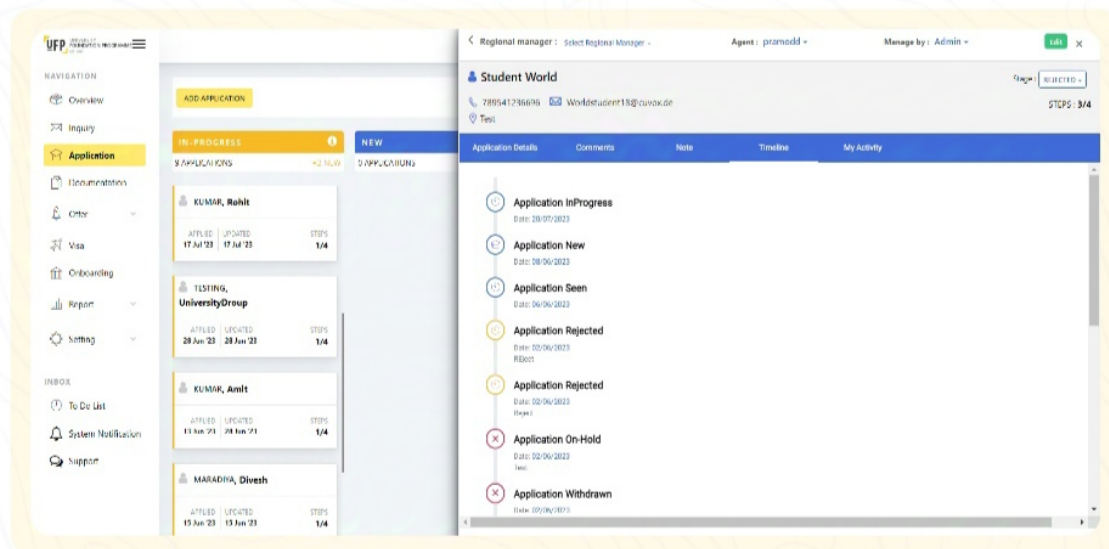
UFP

NAVIGATION
Overview
Inquiry
Application
Documentation
Offer
Visa
Onboarding
Report
Setting

INBOX
To Do List
System Notification
Support

ADD APPLICATION

IN-PROGRESS
9 APPLICATIONS +2 NEW

NEW
5 APPLICATIONS

KUMAR, Rohit
APPLIED 17 Jul '23 UPDATED 17 Jul '23 STEPS 1/4

TESTING, UniversityDroup
APPLIED 28 Jun '23 UPDATED 28 Jun '23 STEPS 1/4

KUMAR, Amit
APPLIED 13 Jun '23 UPDATED 28 Jun '23 STEPS 1/4

MARADIYA, Divesh
APPLIED 13 Jun '23 UPDATED 13 Jun '23 STEPS 1/4

Regional manager : Select Regional Manager
Agent : pramodd
Manage by : Admin
Edit

Student World
Stage : REJECTED
789541236696 Worldstudent18@cuvox.de
Test
STEPS : 3/4

Application Details Comments Note Timeline My Activity

Application InProgress
Date: 20/07/2023

Application New
Date: 08/06/2023

Application Seen
Date: 06/06/2023

Application Rejected
Date: 02/06/2023
REject

Application Rejected
Date: 02/06/2023
Reject

Application On-Hold
Date: 02/06/2023
Test

Application Withdrawn
Date: 02/06/2023